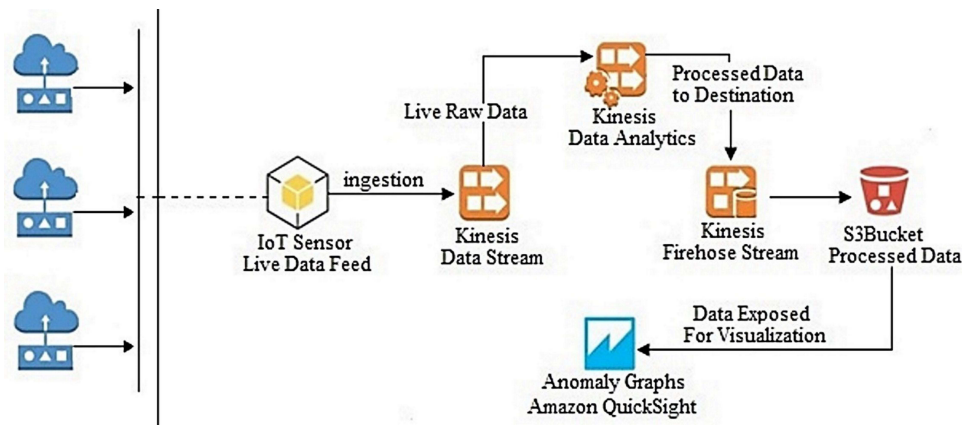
Live Raw Data

Kinesis
Data Analytics

Processed Data
to Destination

ingestion

IoT Sensor
Live Data Feed

Kinesis
Data Stream

Kinesis
Firehose Stream

S3Bucket
Processed Data

Data Exposed
For Visualization

Anomaly Graphs
Amazon QuickSight